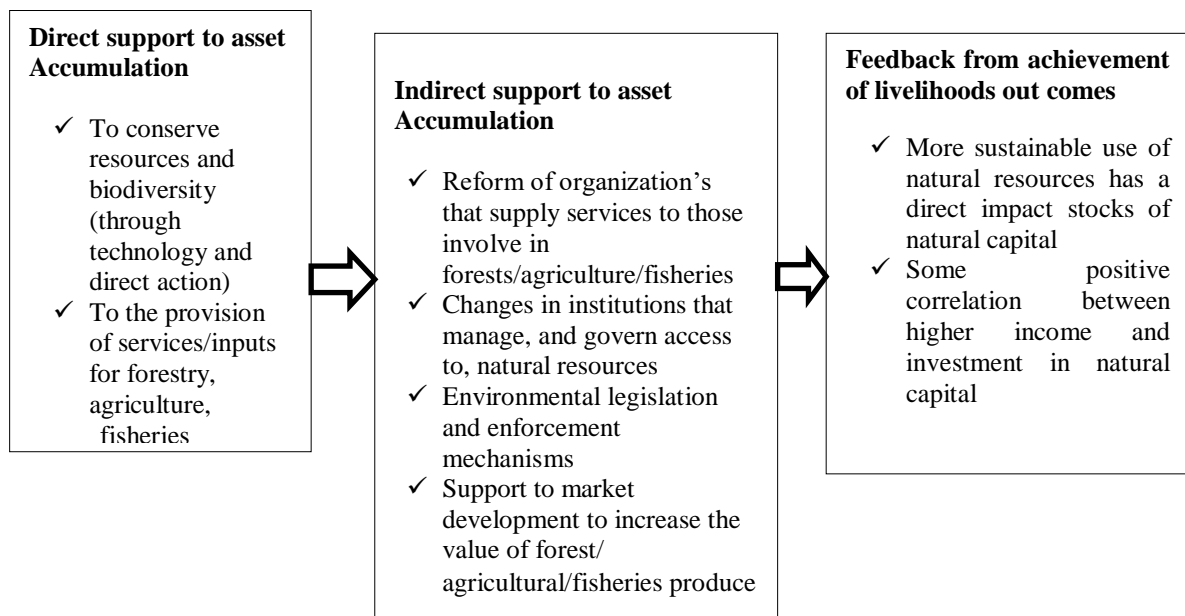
**Direct support to asset Accumulation**

✓ To conserve resources and biodiversity (through technology and direct action)
✓ To the provision of services/inputs for forestry, agriculture, fisheries

**Indirect support to asset Accumulation**

✓ Reform of organization's that supply services to those involve in forests/agriculture/fisheries
✓ Changes in institutions that manage, and govern access to, natural resources
✓ Environmental legislation and enforcement mechanisms
✓ Support to market development to increase the value of forest/ agricultural/fisheries produce

**Feedback from achievement of livelihoods out comes**

✓ More sustainable use of natural resources has a direct impact stocks of natural capital
✓ Some positive correlation between higher income and investment in natural capital